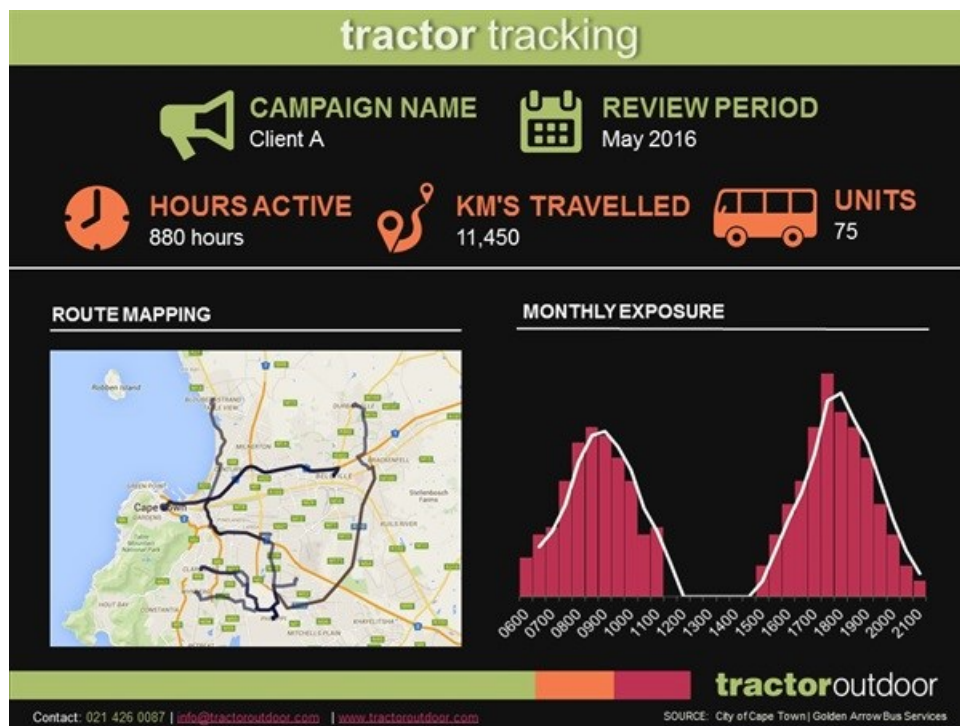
tractor tracking

CAMPAIGN NAME
Client A

REVIEW PERIOD
May 2016

HOURS ACTIVE
880 hours

KM'S TRAVELLED
11,450

UNITS
75

ROUTE MAPPING

Robben Island
Cape Town
Milnerton
Durbanville
Brackenfell
Bellville
Stellenbosch
Kuils River
Table Mountain National Park
Hout Bay
Constantia
Mitchells Plain
Khayelitsha

MONTHLY EXPOSURE

0600 0700 0800 0900 1000 1100 1200 1300 1400 1500 1600 1700 1800 1900 2000 2100

tractoroutdoor

Contact: 021 426 0087 | info@tractoroutdoor.com | www.tractoroutdoor.com

SOURCE: City of Cape Town | Golden Arrow Bus Services